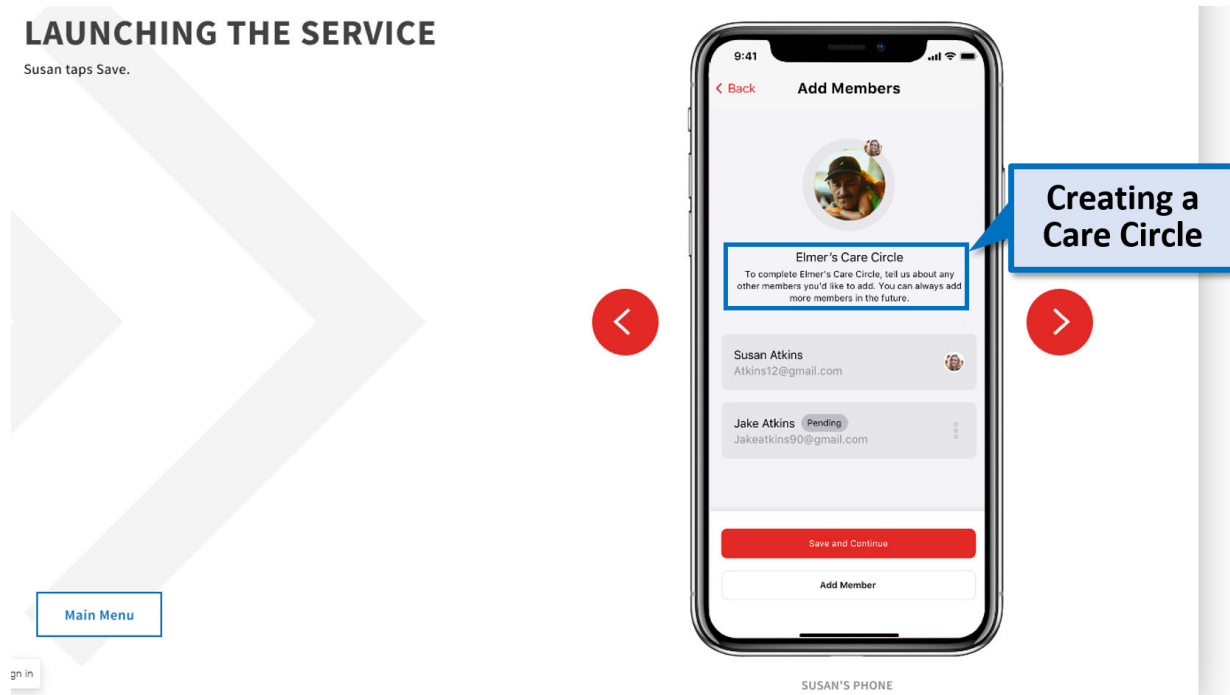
LAUNCHING THE SERVICE

Susan taps Save.

9:41

Back

Add Members

Elmer's Care Circle

To complete Elmer's Care Circle, tell us about any other members you'd like to add. You can always add more members in the future.

Creating a Care Circle

Susan Atkins
Atkins12@gmail.com

Jake Atkins Pending
Jakeatkins90@gmail.com

Save and Continue

Add Member

Main Menu

gn in

SUSAN'S PHONE